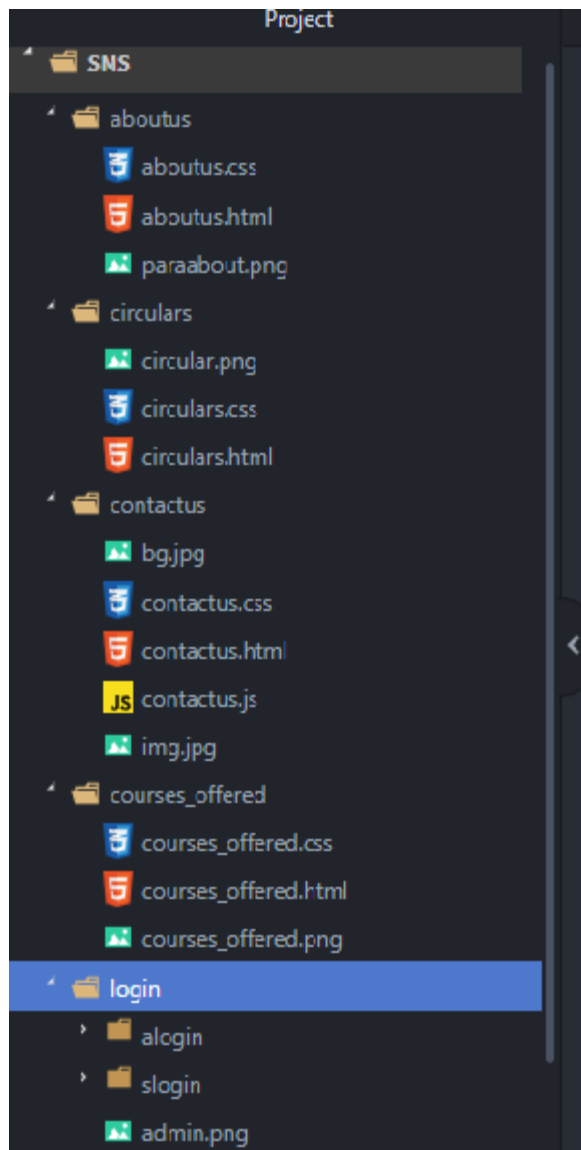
Project

SNS
aboutus
aboutus.css
aboutus.html
paraabout.png
circulars
circular.png
circulars.css
circulars.html
contactus
bg.jpg
contactus.css
contactus.html
JS contactus.js
img.jpg
courses_offered
courses_offered.css
courses_offered.html
courses_offered.png
login
alogin
slogin
admin.png